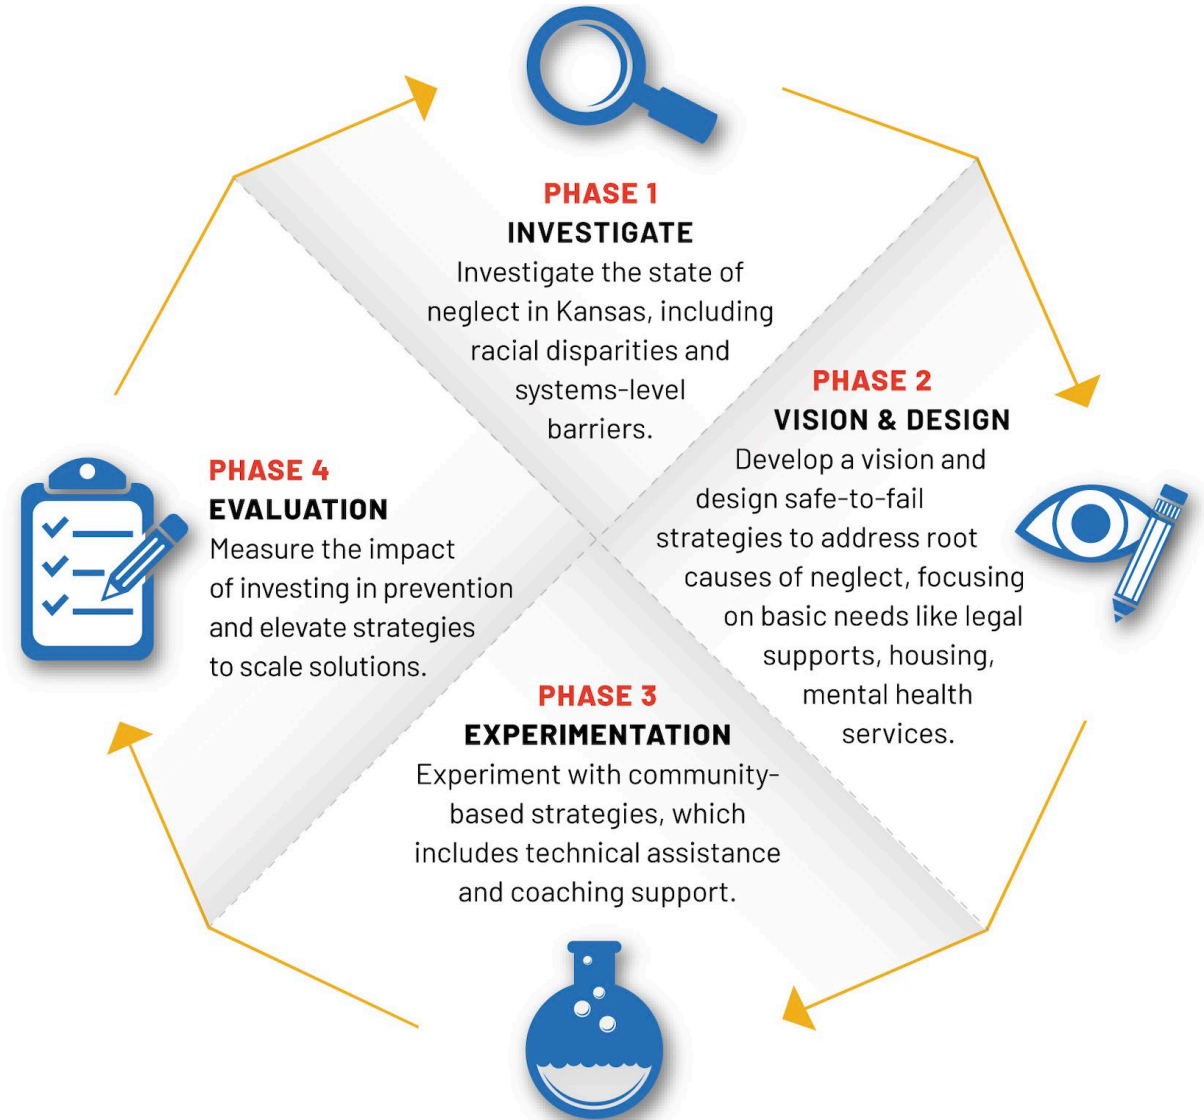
PHASE 1
INVESTIGATE
Investigate the state of neglect in Kansas, including racial disparities and systems-level barriers.

PHASE 2
VISION & DESIGN
Develop a vision and design safe-to-fail strategies to address root causes of neglect, focusing on basic needs like legal supports, housing, mental health services.

PHASE 3
EXPERIMENTATION
Experiment with community-based strategies, which includes technical assistance and coaching support.

PHASE 4
EVALUATION
Measure the impact of investing in prevention and elevate strategies to scale solutions.